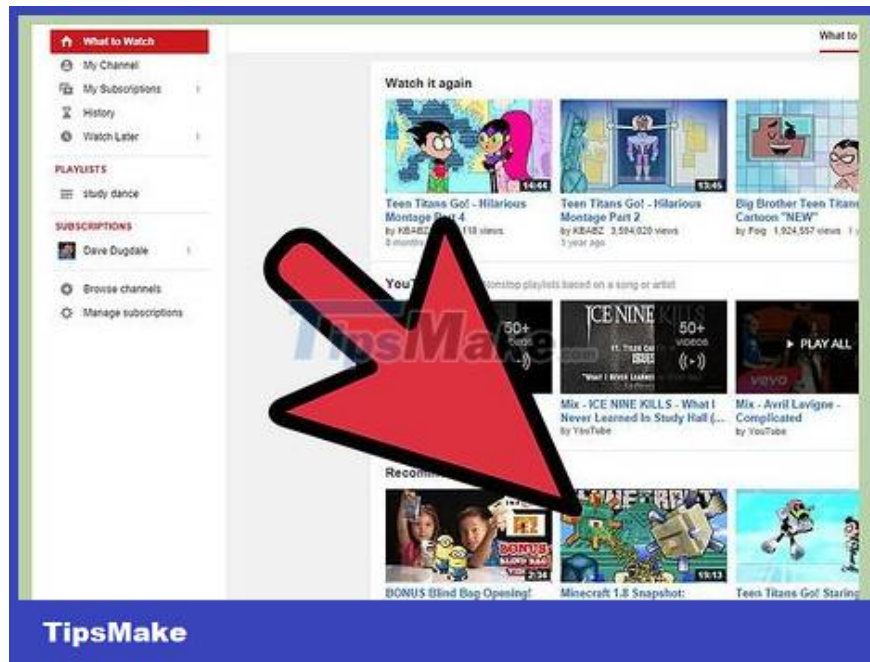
What to Watch
My Channel
My Subscriptions
History
Watch Later
PLAYLISTS
study dance
SUBSCRIPTIONS
Dave Dugdale
Browse channels
Manage subscriptions

What to

Watch it again

14:44
Teen Titans Go! - Hilarious Montage Part 4
by KBABZ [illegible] 118 views
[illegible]

13:45
Teen Titans Go! - Hilarious Montage Part 2
by KBABZ 3,584,820 views
1 year ago

Big Brother Teen Titans Cartoon "NEW"
by Fog 1,924,557 views

YouT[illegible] nonstop playlists based on a song or artist

50+ VIDEOS

ICE NINE KILLS
50+ VIDEOS

PLAY ALL
vevo

Mix - ICE NINE KILLS - What I Never Learned In Study Hall (...
by YouTube

Mix - Avril Lavigne - Complicated
by YouTube

Recom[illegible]

BONUS
2:36
BONUS Blind Bag Opening!

19:13
Minecraft 1.8 Snapshot:

Teen Titans Go! Staring

TipsMake.com

TipsMake